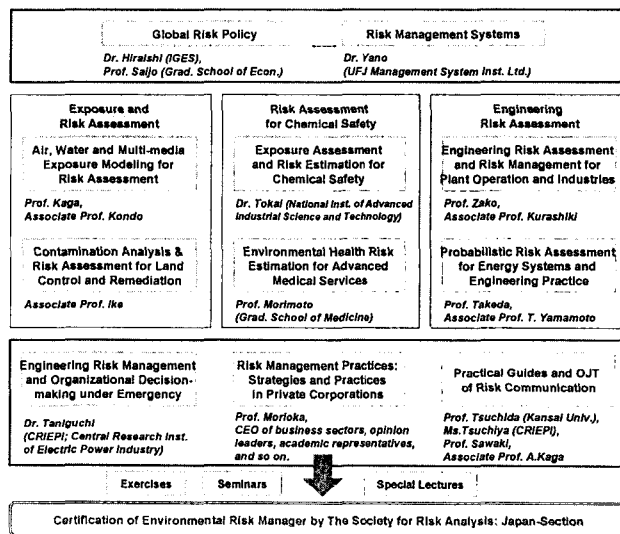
Global Risk Policy

Dr. Hiraishi (IGES), Prof. Saijo (Grad. School of Econ.)

Risk Management Systems

Dr. Yano (UFJ Management System Inst. Ltd.)

Exposure and Risk Assessment

Air, Water and Multi-media Exposure Modeling for Risk Assessment

Prof. Kaga, Associate Prof. Kondo

Contamination Analysis & Risk Assessment for Land Control and Remediation

Associate Prof. Ike

Risk Assessment for Chemical Safety

Exposure Assessment and Risk Estimation for Chemical Safety

Dr. Tokai (National Inst. of Advanced Industrial Science and Technology)

Environmental Health Risk Estimation for Advanced Medical Services

Prof. Morimoto (Grad. School of Medicine)

Engineering Risk Assessment

Engineering Risk Assessment and Risk Management for Plant Operation and Industries

Prof. Zako, Associate Prof. Kurashiki

Probabilistic Risk Assessment for Energy Systems and Engineering Practice

Prof. Takeda, Associate Prof. T. Yamamoto

Engineering Risk Management and Organizational Decision-making under Emergency

Dr. Taniguchi (CRIEPI; Central Research Inst. of Electric Power Industry)

Risk Management Practices: Strategies and Practices in Private Corporations

Prof. Morioka, CEO of business sectors, opinion leaders, academic representatives, and so on.

Practical Guides and OJT of Risk Communication

Prof. Tsuchida (Kansai Univ.), Ms.Tsuchiya (CRIEPI), Prof. Sawaki, Associate Prof. A.Kaga

Exercises

Seminars

Special Lectures

Certification of Environmental Risk Manager by The Society for Risk Analysis: Japan-Section